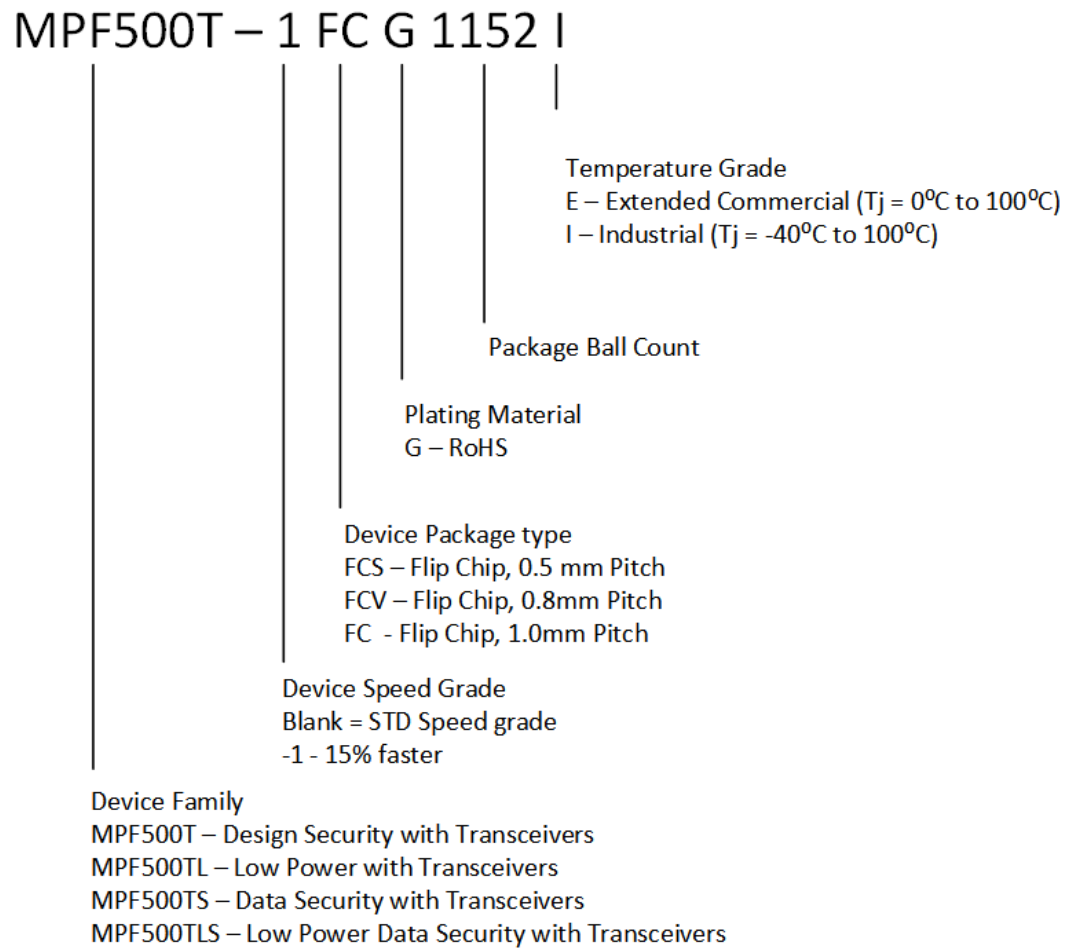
MPF500T – 1 FC G 1152 I

Temperature Grade
E – Extended Commercial (Tj = $0^oC$ to $100^oC$)
I – Industrial (Tj = $-40^oC$ to $100^oC$)

Package Ball Count

Plating Material
G – RoHS

Device Package type
FCS – Flip Chip, 0.5 mm Pitch
FCV – Flip Chip, 0.8mm Pitch
FC - Flip Chip, 1.0mm Pitch

Device Speed Grade
Blank = STD Speed grade
-1 - 15% faster

Device Family
MPF500T – Design Security with Transceivers
MPF500TL – Low Power with Transceivers
MPF500TS – Data Security with Transceivers
MPF500TLS – Low Power Data Security with Transceivers